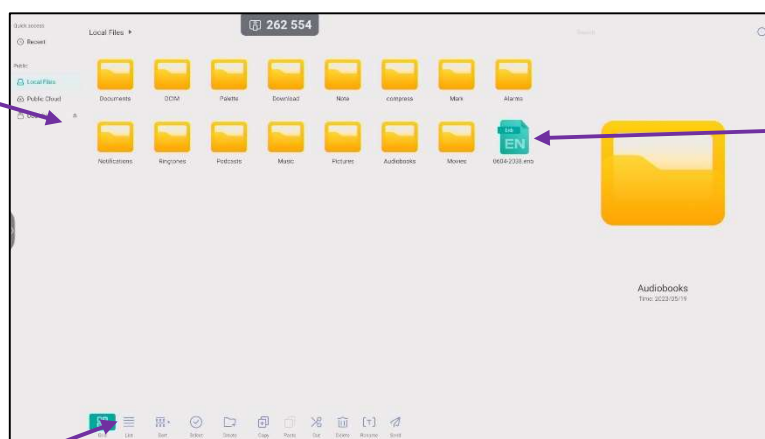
262 554

Quick access
Recent
Public
Local Files
Public Cloud
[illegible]

Local Files ▸

Search

Documents
DCIM
Palette
Download
Note
compress
Mark
Alarms
Notifications
Ringtones
Podcasts
Music
Pictures
Audiobooks
Movies
ENS
EN
0604-2338.ens

Audiobooks
Time 2023/05/19

Grid
List
Sort
Select
Share
Copy
Paste
Cut
Delete
Rename
Send